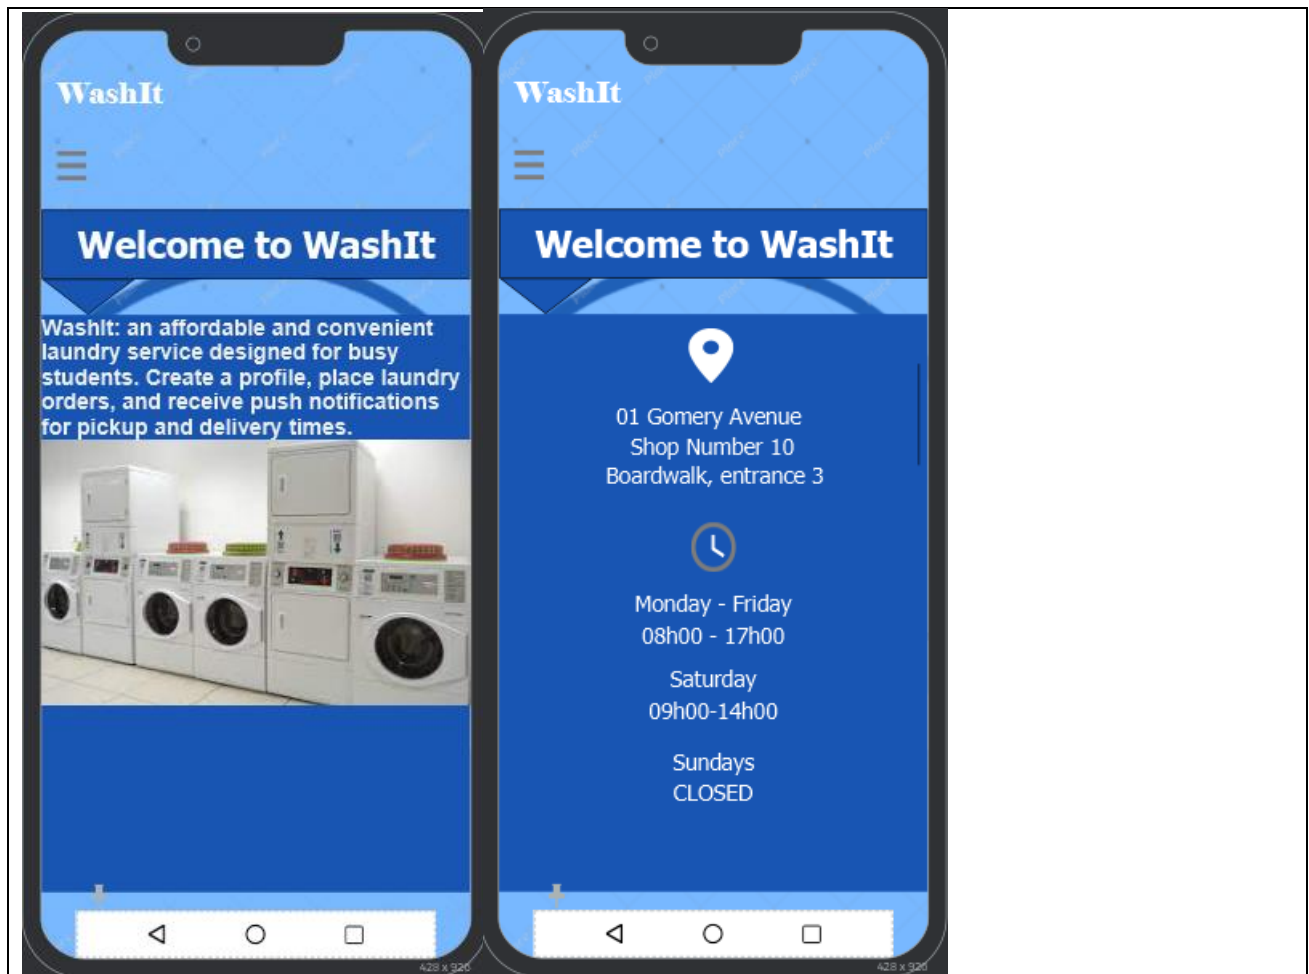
WashIt

Welcome to WashIt

WashIt: an affordable and convenient laundry service designed for busy students. Create a profile, place laundry orders, and receive push notifications for pickup and delivery times.

428 x 926

WashIt

Welcome to WashIt

01 Gomery Avenue
Shop Number 10
Boardwalk, entrance 3

Monday - Friday
08h00 - 17h00

Saturday
09h00-14h00

Sundays
CLOSED

428 x 926